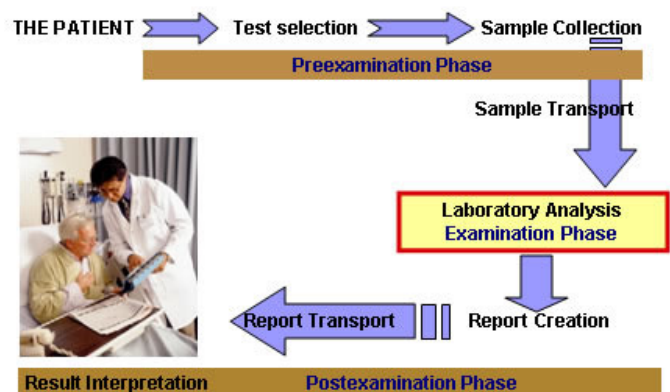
THE PATIENT

Test selection

Sample Collection

Preexamination Phase

Sample Transport

Laboratory Analysis
Examination Phase

Report Transport

Report Creation

Result Interpretation

Postexamination Phase